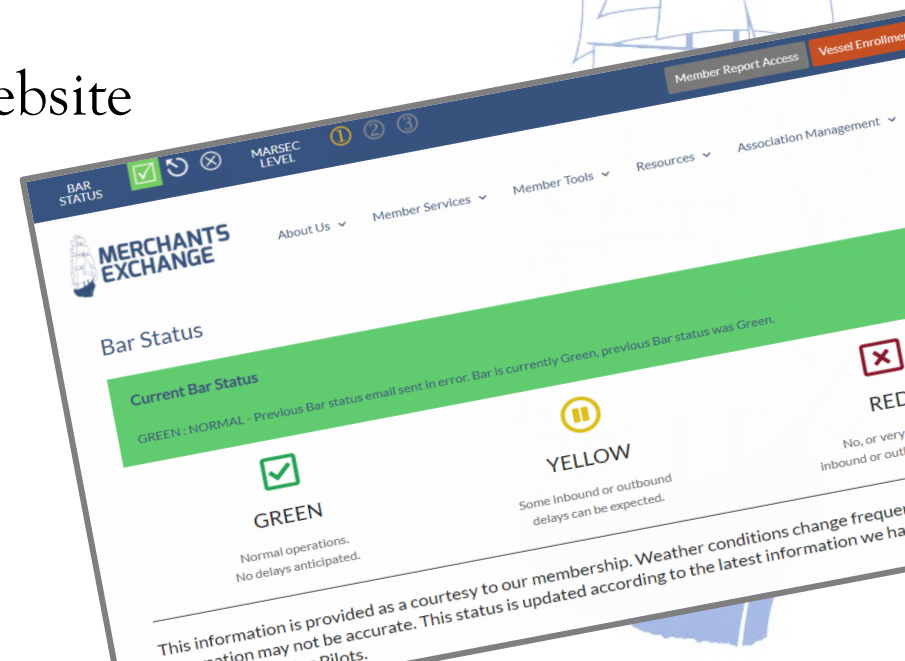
ebsite

BAR STATUS

MARSEC LEVEL

1 2 3

Member Report Access

Vessel Enrollme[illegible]

MERCHANTS EXCHANGE

About Us

Member Services

Member Tools

Resources

Association Management

Bar Status

Current Bar Status

GREEN : NORMAL - Previous Bar status email sent in error. Bar is currently Green, previous Bar status was Green.

GREEN

Normal operations. No delays anticipated.

YELLOW

Some inbound or outbound delays can be expected.

RED

No, or very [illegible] inbound or out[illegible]

This information is provided as a courtesy to our membership. Weather conditions change freque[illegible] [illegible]ation may not be accurate. This status is updated according to the latest information we ha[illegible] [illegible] Pilots.